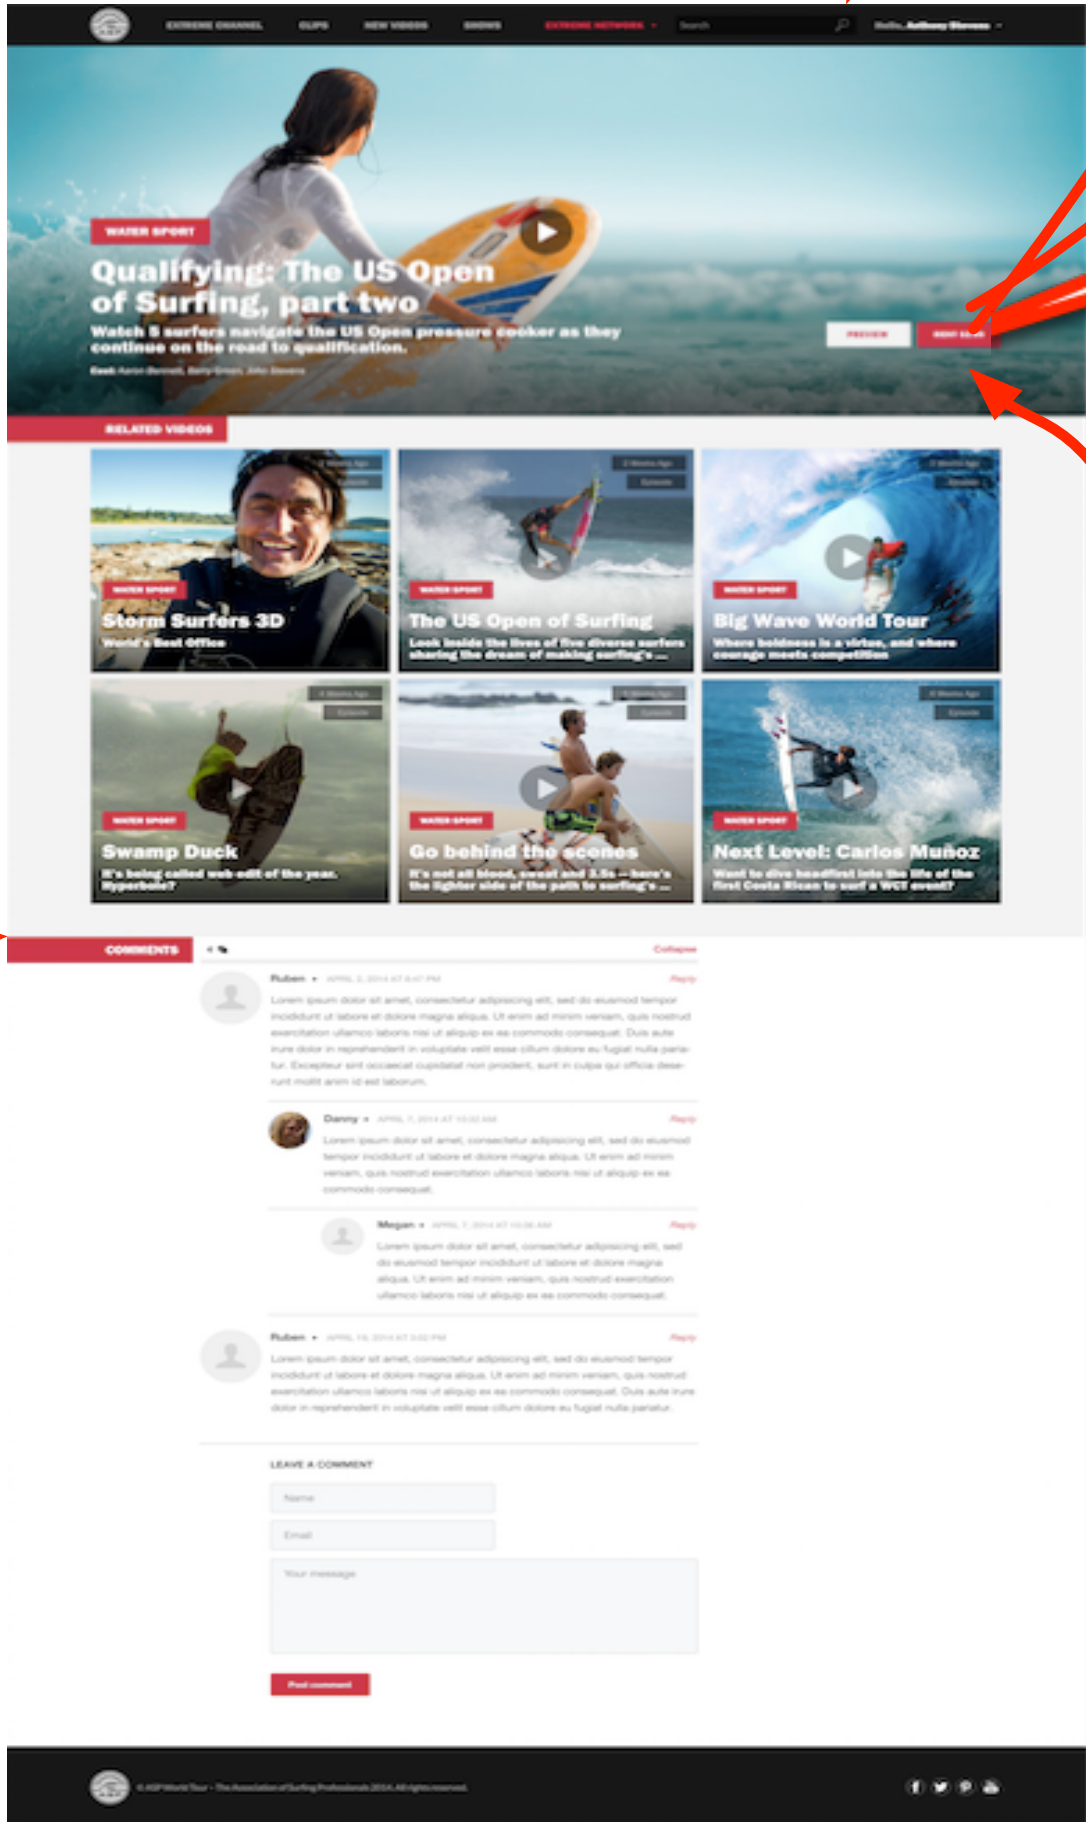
EXTREME CHANNEL CLIPS NEW VIDEOS SHOWS EXTREME NETWORK Search Hello, Anthony Stevens

WATER SPORT

Qualifying: The US Open of Surfing, part two

Watch 5 surfers navigate the US Open pressure cooker as they continue on the road to qualification.

Cast: Aaron Bennett, Barry Green, John Stevens

PREVIEW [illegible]

RELATED VIDEOS

WATER SPORT
Storm Surfers 3D
World's Best Office

WATER SPORT
The US Open of Surfing
Look inside the lives of five diverse surfers sharing the dream of making surfing's ...

WATER SPORT
Big Wave World Tour
Where boldness is a virtue, and where courage meets competition

WATER SPORT
Swamp Duck
It's being called web-edit of the year. Hyperbole?

WATER SPORT
Go behind the scenes
It's not all blood, sweat and 3.5s — here's the lighter side of the path to surfing's ...

WATER SPORT
Next Level: Carlos Muñoz
Want to dive headfirst into the life of the first Costa Rican to surf a WCT event?

COMMENTS 4

Collapse

Ruben • APRIL 3, 2014 AT 8:47 PM Reply
Lorem ipsum dolor sit amet, consectetur adipiscing elit, sed do eiusmod tempor incididunt ut labore et dolore magna aliqua. Ut enim ad minim veniam, quis nostrud exercitation ullamco laboris nisi ut aliquip ex ea commodo consequat. Duis aute irure dolor in reprehenderit in voluptate velit esse cillum dolore eu fugiat nulla pariatur. Excepteur sint occaecat cupidatat non proident, sunt in culpa qui officia deserunt mollit anim id est laborum.

Danny • APRIL 7, 2014 AT 10:32 AM Reply
Lorem ipsum dolor sit amet, consectetur adipiscing elit, sed do eiusmod tempor incididunt ut labore et dolore magna aliqua. Ut enim ad minim veniam, quis nostrud exercitation ullamco laboris nisi ut aliquip ex ea commodo consequat.

Megan • APRIL 7, 2014 AT 10:36 AM Reply
Lorem ipsum dolor sit amet, consectetur adipiscing elit, sed do eiusmod tempor incididunt ut labore et dolore magna aliqua. Ut enim ad minim veniam, quis nostrud exercitation ullamco laboris nisi ut aliquip ex ea commodo consequat.

Ruben • APRIL 19, 2014 AT 2:02 PM Reply
Lorem ipsum dolor sit amet, consectetur adipiscing elit, sed do eiusmod tempor incididunt ut labore et dolore magna aliqua. Ut enim ad minim veniam, quis nostrud exercitation ullamco laboris nisi ut aliquip ex ea commodo consequat. Duis aute irure dolor in reprehenderit in voluptate velit esse cillum dolore eu fugiat nulla pariatur.

LEAVE A COMMENT

Name

Email

Your message

Post comment

© ASP World Tour - The Association of Surfing Professionals 2014. All rights reserved.